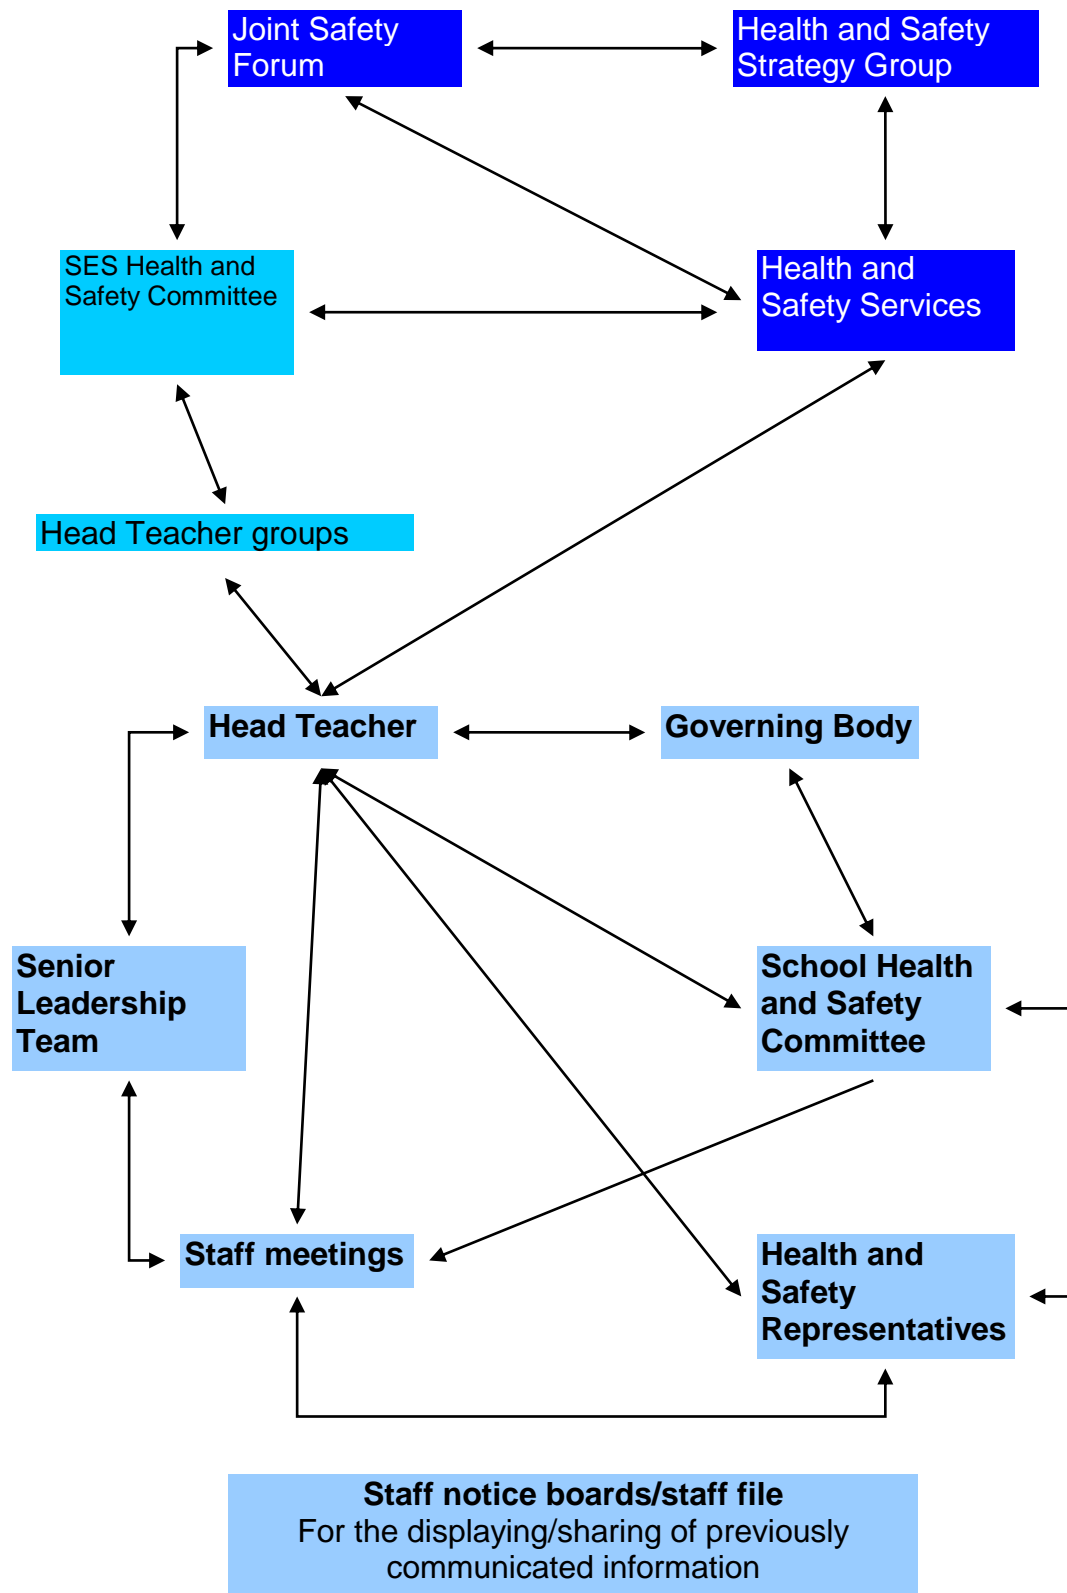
Joint Safety Forum

Health and Safety Strategy Group

SES Health and Safety Committee

Health and Safety Services

Head Teacher groups

Head Teacher

Governing Body

Senior Leadership Team

School Health and Safety Committee

Staff meetings

Health and Safety Representatives

**Staff notice boards/staff file**
For the displaying/sharing of previously communicated information